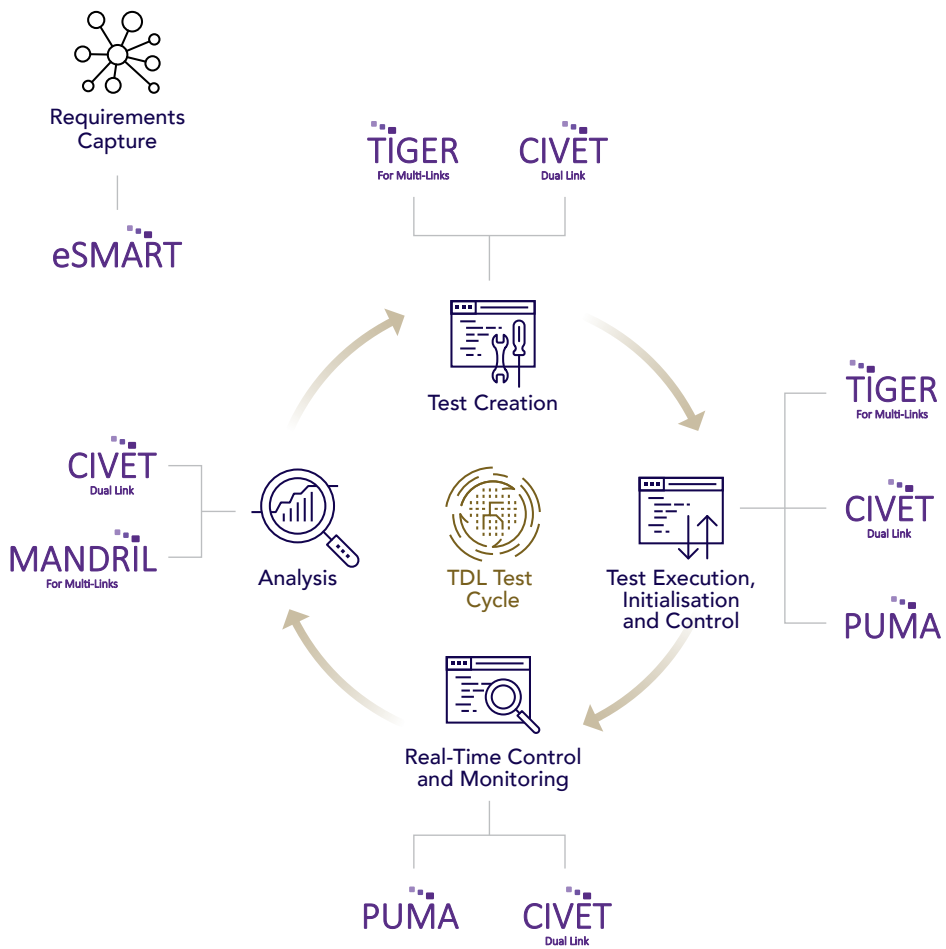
Requirements Capture

eSMART

TIGER
For Multi-Links

CIVET
Dual Link

Test Creation

TIGER
For Multi-Links

CIVET
Dual Link

PUMA

Test Execution, Initialisation and Control

TDL Test Cycle

CIVET
Dual Link

MANDRIL
For Multi-Links

Analysis

Real-Time Control and Monitoring

PUMA

CIVET
Dual Link